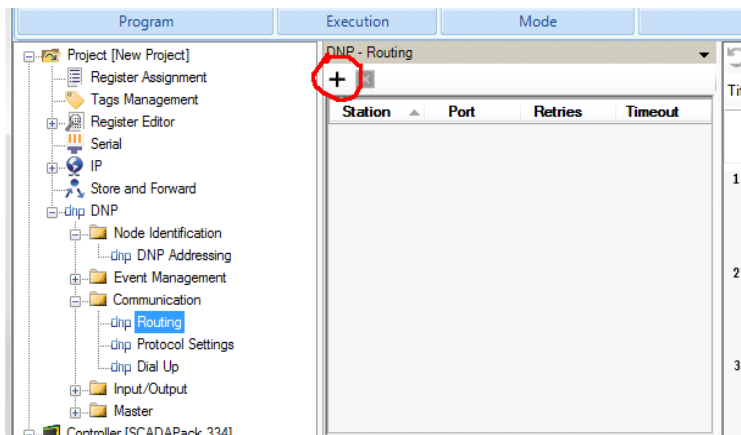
Program | Execution | Mode

Project [New Project]
Register Assignment
Tags Management
Register Editor
Serial
IP
Store and Forward
dnp DNP
Node Identification
dnp DNP Addressing
Event Management
Communication
dnp Routing
dnp Protocol Settings
dnp Dial Up
Input/Output
Master
Controller [SCADAPack 334]

DNP - Routing
+

| Station | Port | Retries | Timeout |
|---|---|---|---|

Ti
1
2
3